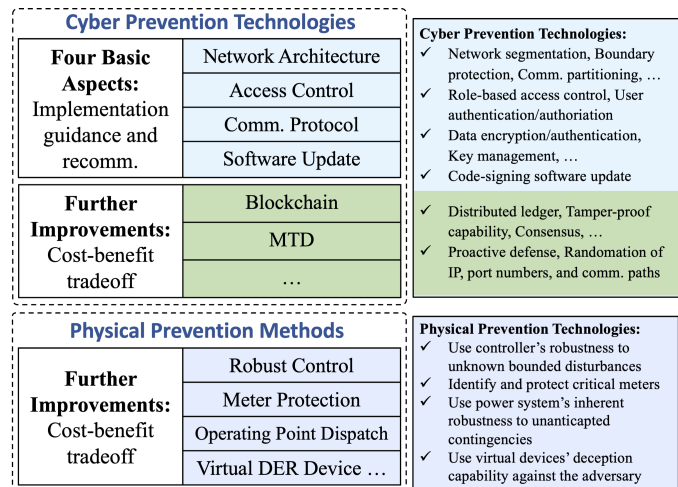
Cyber Prevention Technologies

Four Basic Aspects: Implementation guidance and recomm.

| Network Architecture |
|---|
| Access Control |
| Comm. Protocol |
| Software Update |

Further Improvements: Cost-benefit tradeoff

| Blockchain |
|---|
| MTD |
| … |

Cyber Prevention Technologies:
✓ Network segmentation, Boundary protection, Comm. partitioning, …
✓ Role-based access control, User authentication/authoriation
✓ Data encryption/authentication, Key management, …
✓ Code-signing software update

✓ Distributed ledger, Tamper-proof capability, Consensus, …
✓ Proactive defense, Randomation of IP, port numbers, and comm. paths

Physical Prevention Methods

Further Improvements: Cost-benefit tradeoff

| Robust Control |
|---|
| Meter Protection |
| Operating Point Dispatch |
| Virtual DER Device … |

Physical Prevention Technologies:
✓ Use controller's robustness to unknown bounded disturbances
✓ Identify and protect critical meters
✓ Use power system's inherent robustness to unanticapted contingencies
✓ Use virtual devices' deception capability against the adversary